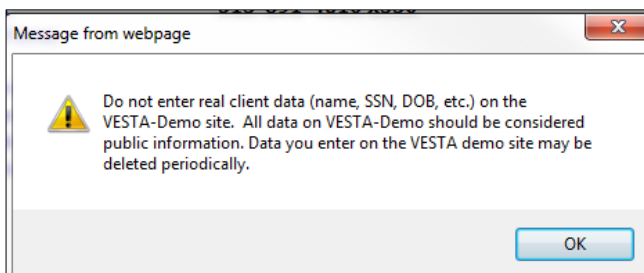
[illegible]

Message from webpage

Do not enter real client data (name, SSN, DOB, etc.) on the VESTA-Demo site. All data on VESTA-Demo should be considered public information. Data you enter on the VESTA demo site may be deleted periodically.

OK